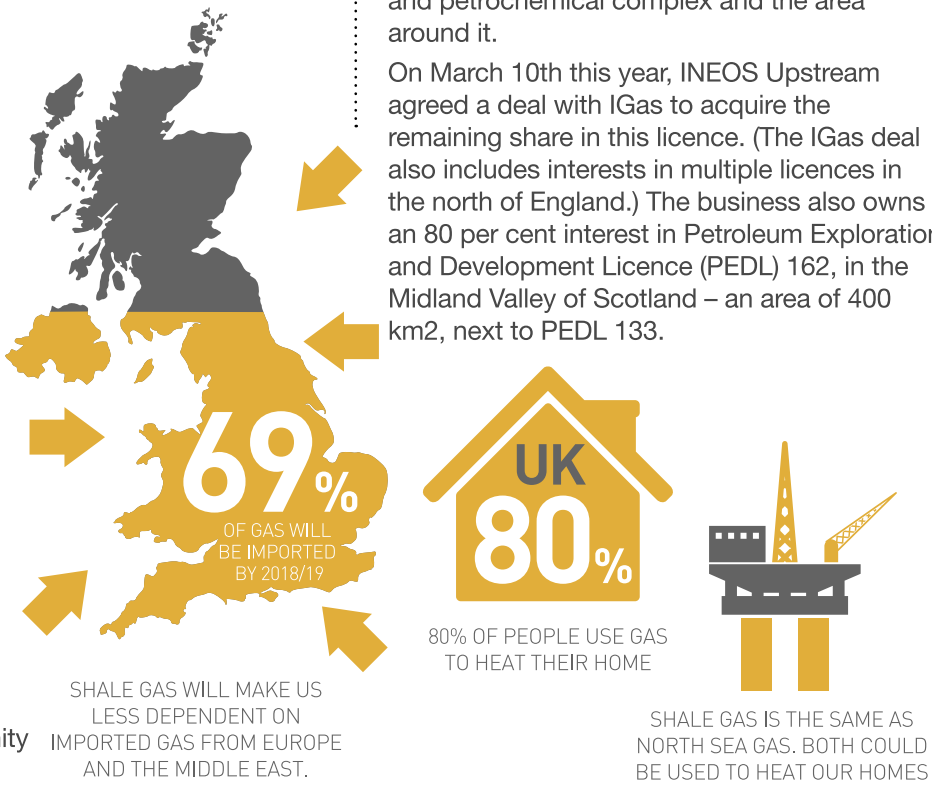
and petrochemical complex and the area around it.

On March 10th this year, INEOS Upstream agreed a deal with IGas to acquire the remaining share in this licence. (The IGas deal also includes interests in multiple licences in the north of England.) The business also owns an 80 per cent interest in Petroleum Exploration and Development Licence (PEDL) 162, in the Midland Valley of Scotland – an area of 400 km2, next to PEDL 133.

69%
OF GAS WILL BE IMPORTED BY 2018/19

SHALE GAS WILL MAKE US LESS DEPENDENT ON IMPORTED GAS FROM EUROPE AND THE MIDDLE EAST.

ity

UK
80%

80% OF PEOPLE USE GAS TO HEAT THEIR HOME

SHALE GAS IS THE SAME AS NORTH SEA GAS. BOTH COULD BE USED TO HEAT OUR HOMES